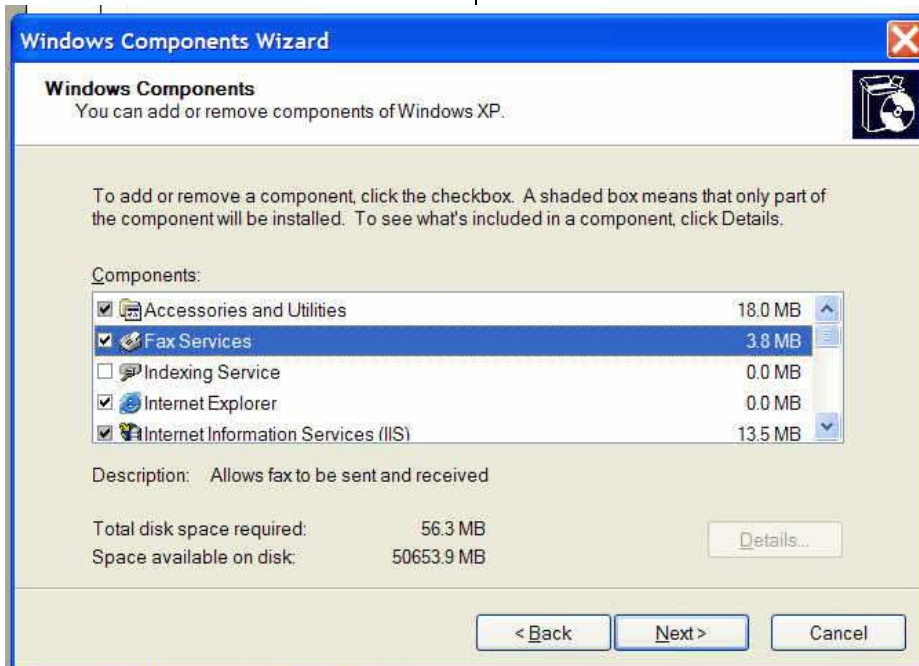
Windows Components Wizard

Windows Components
You can add or remove components of Windows XP.

To add or remove a component, click the checkbox. A shaded box means that only part of the component will be installed. To see what's included in a component, click Details.

Components:

| Component | Size |
|---|---|
| Accessories and Utilities | 18.0 MB |
| Fax Services | 3.8 MB |
| Indexing Service | 0.0 MB |
| Internet Explorer | 0.0 MB |
| Internet Information Services (IIS) | 13.5 MB |

Description: Allows fax to be sent and received

Total disk space required: 56.3 MB
Space available on disk: 50653.9 MB

Details...

< Back
Next >
Cancel